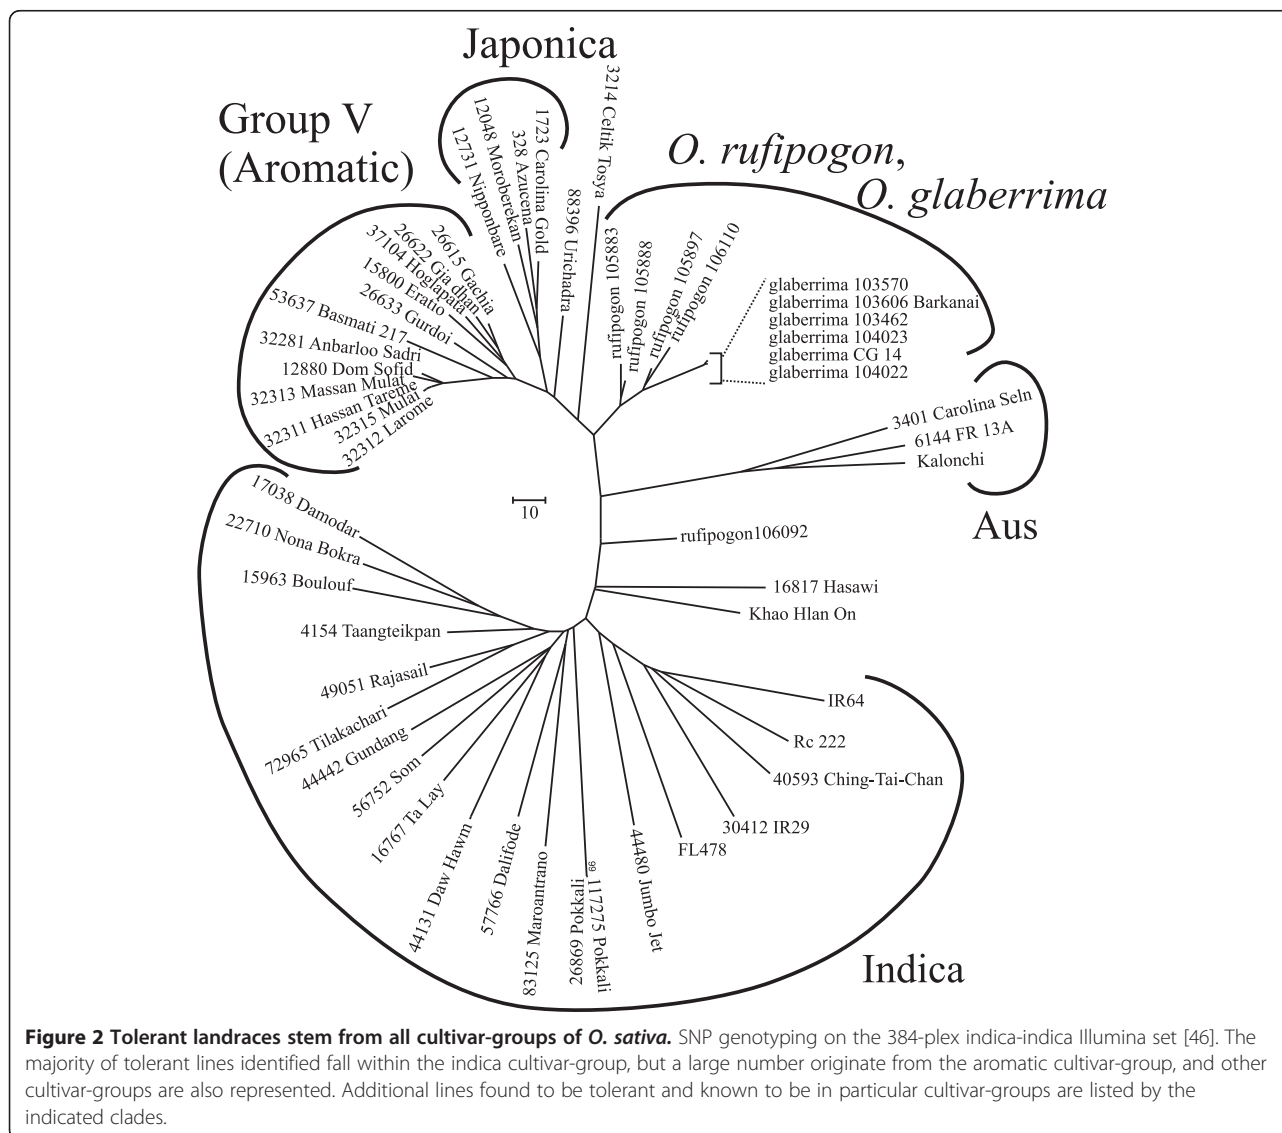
Japonica

Group V (Aromatic)

O. rufipogon, O. glaberrima

12731 Nipponbare
12048 Moroberekan
328 Azucena
1723 Carolina Gold
3214 Celtik Tosya
88396 Urichadra
26615 Gachia
26622 Gia dhan
37104 Hoglapata
15800 Eratto
26633 Gurdoi
53637 Basmati 217
32281 Anbarloo Sadri
12880 Dom Sofid
32313 Massan Mulat
32311 Hassan Tarem
32315 Mulat
32312 Larome

rufipogon 105883
rufipogon 105888
rufipogon 105897
rufipogon 106110

glaberrima 103570
glaberrima 103606 Barkanai
glaberrima 103462
glaberrima 104023
glaberrima CG 14
glaberrima 104022

3401 Carolina Seln
6144 FR 13A
Kalonchi

Aus

10

rufipogon106092

16817 Hasawi
Khao Hlan On

17038 Damodar
22710 Nona Bokra
15963 Boulouf
4154 Taangteikpan
49051 Rajasail
72965 Tilakachari
44442 Gundang
56752 Som
16767 Ta Lay
44131 Daw Hawm
57766 Dalifode
83125 Maroantrano
26869 Pokkali
99
117275 Pokkali
44480 Jumbo Jet
FL478
30412 IR29
40593 Ching-Tai-Chan
Rc 222
IR64

Indica

**Figure 2 Tolerant landraces stem from all cultivar-groups of *O. sativa*.** SNP genotyping on the 384-plex indica-indica Illumina set [46]. The majority of tolerant lines identified fall within the indica cultivar-group, but a large number originate from the aromatic cultivar-group, and other cultivar-groups are also represented. Additional lines found to be tolerant and known to be in particular cultivar-groups are listed by the indicated clades.